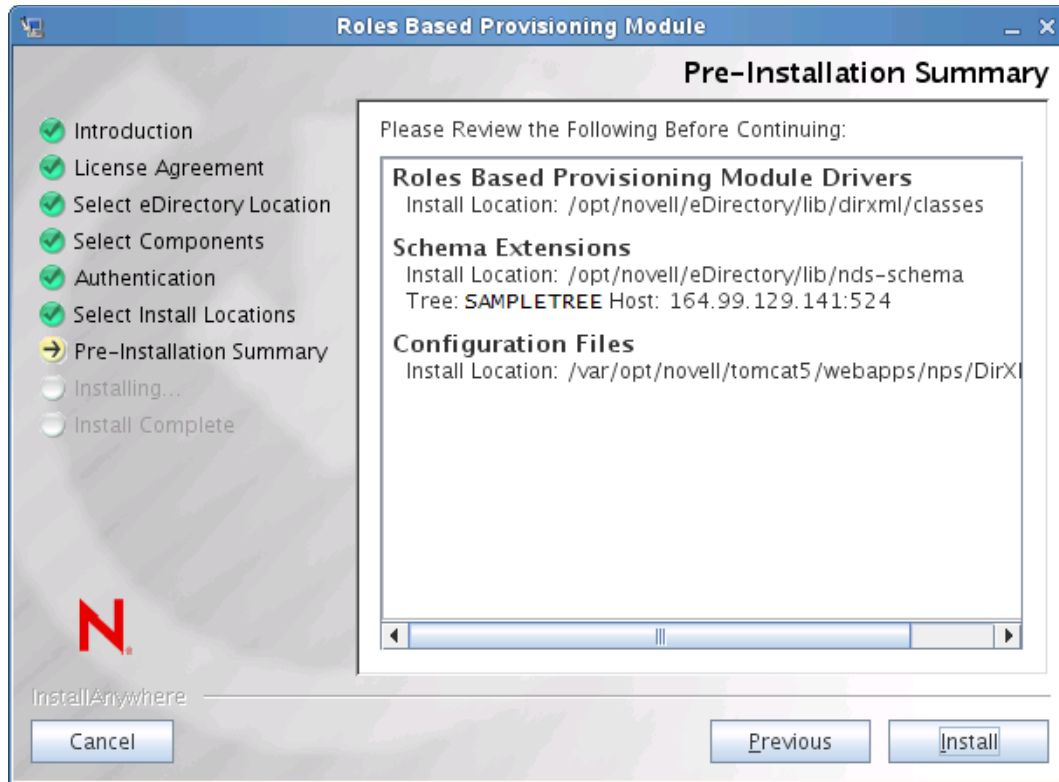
Roles Based Provisioning Module

Pre-Installation Summary

Introduction
License Agreement
Select eDirectory Location
Select Components
Authentication
Select Install Locations
Pre-Installation Summary
Installing...
Install Complete

Please Review the Following Before Continuing:

Roles Based Provisioning Module Drivers
Install Location: /opt/novell/eDirectory/lib/dirxml/classes

Schema Extensions
Install Location: /opt/novell/eDirectory/lib/nds-schema
Tree: SAMPLETREE Host: 164.99.129.141:524

Configuration Files
Install Location: /var/opt/novell/tomcat5/webapps/nps/DirX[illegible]

N

InstallAnywhere

Cancel

Previous

Install